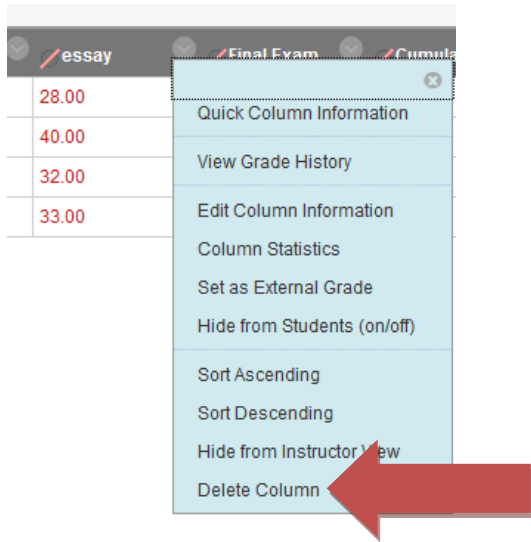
essay Final Exam Cumula

| essay |
|---|
| 28.00 |
| 40.00 |
| 32.00 |
| 33.00 |

Quick Column Information

View Grade History

Edit Column Information

Column Statistics

Set as External Grade

Hide from Students (on/off)

Sort Ascending

Sort Descending

Hide from Instructor View

Delete Column